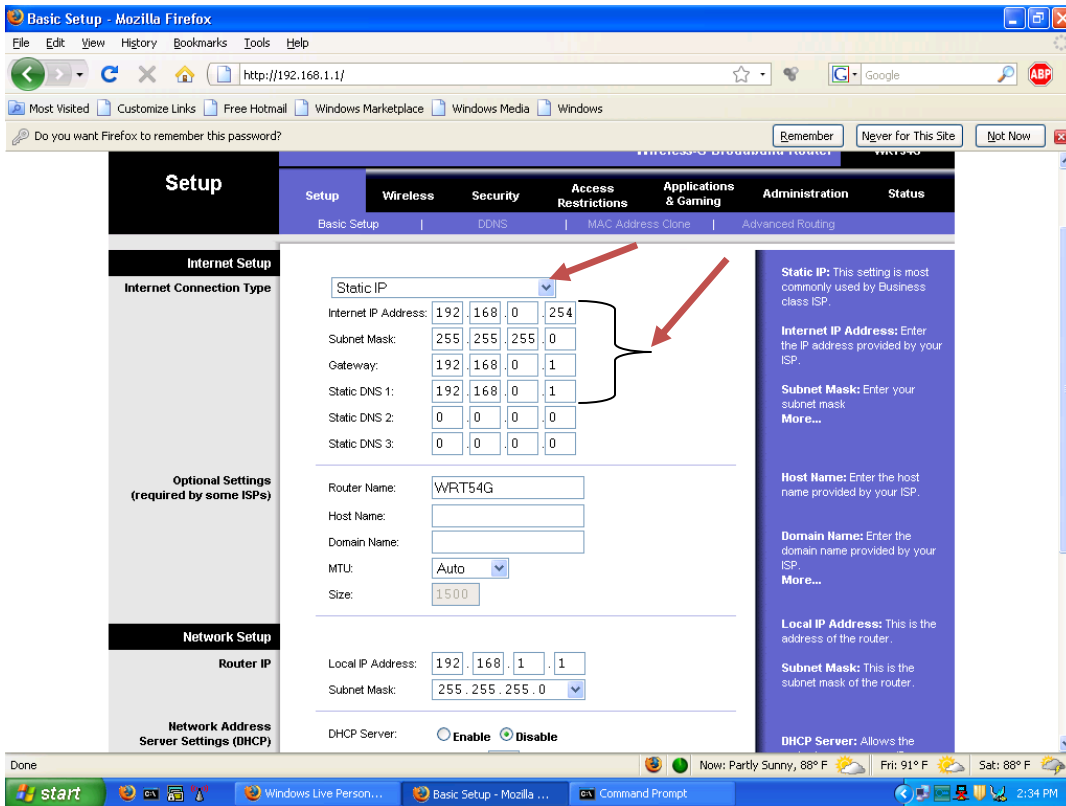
Basic Setup - Mozilla Firefox

File Edit View History Bookmarks Tools Help

http://192.168.1.1/

Google

Most Visited Customize Links Free Hotmail Windows Marketplace Windows Media Windows

Do you want Firefox to remember this password?

Remember Never for This Site Not Now

Wireless-G Broadband Router WRT54G

Setup

Setup Wireless Security Access Restrictions Applications & Gaming Administration Status

Basic Setup | DDNS | MAC Address Clone | Advanced Routing

Internet Setup

Internet Connection Type

Static IP

Internet IP Address: 192 . 168 . 0 . 254

Subnet Mask: 255 . 255 . 255 . 0

Gateway: 192 . 168 . 0 . 1

Static DNS 1: 192 . 168 . 0 . 1

Static DNS 2: 0 . 0 . 0 . 0

Static DNS 3: 0 . 0 . 0 . 0

Static IP: This setting is most commonly used by Business class ISP.

Internet IP Address: Enter the IP address provided by your ISP.

Subnet Mask: Enter your subnet mask
More...

Optional Settings (required by some ISPs)

Router Name: WRT54G

Host Name:

Domain Name:

MTU: Auto

Size: 1500

Host Name: Enter the host name provided by your ISP.

Domain Name: Enter the domain name provided by your ISP.
More...

Network Setup

Router IP

Local IP Address: 192 . 168 . 1 . 1

Subnet Mask: 255.255.255.0

Local IP Address: This is the address of the router.

Subnet Mask: This is the subnet mask of the router.

Network Address Server Settings (DHCP)

DHCP Server: Enable Disable

DHCP Server: Allows the

Done

Now: Partly Sunny, 88° F Fri: 91° F Sat: 88° F

start

Windows Live Person... Basic Setup - Mozilla ... Command Prompt

2:34 PM